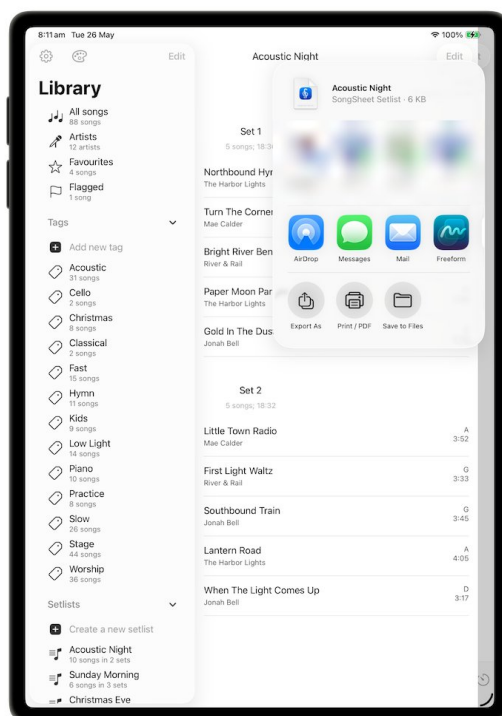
8:11am Tue 26 May
100%

Edit

Library
All songs
88 songs
Artists
12 artists
Favourites
4 songs
Flagged
1 song

Tags
Add new tag
Acoustic
31 songs
Cello
2 songs
Christmas
8 songs
Classical
2 songs
Fast
15 songs
Hymn
11 songs
Kids
9 songs
Low Light
14 songs
Piano
10 songs
Practice
8 songs
Slow
26 songs
Stage
44 songs
Worship
36 songs

Setlists
Create a new setlist
Acoustic Night
10 songs in 2 sets
Sunday Morning
6 songs in 3 sets
Christmas Eve

Acoustic Night
Edit

Set 1
5 songs; 18:32
Northbound Hyr
The Harbor Lights
Turn The Corner
Mae Calder
Bright River Ben
River & Rail
Paper Moon Par
The Harbor Lights
Gold In The Dus
Jonah Bell

Set 2
5 songs; 18:32
Little Town Radio
Mae Calder
A
3:52
First Light Waltz
River & Rail
G
3:33
Southbound Train
Jonah Bell
G
3:45
Lantern Road
The Harbor Lights
A
4:05
When The Light Comes Up
Jonah Bell
D
3:17

Acoustic Night
SongSheet Setlist · 6 KB
AirDrop
Messages
Mail
Freeform
Export As
Print / PDF
Save to Files